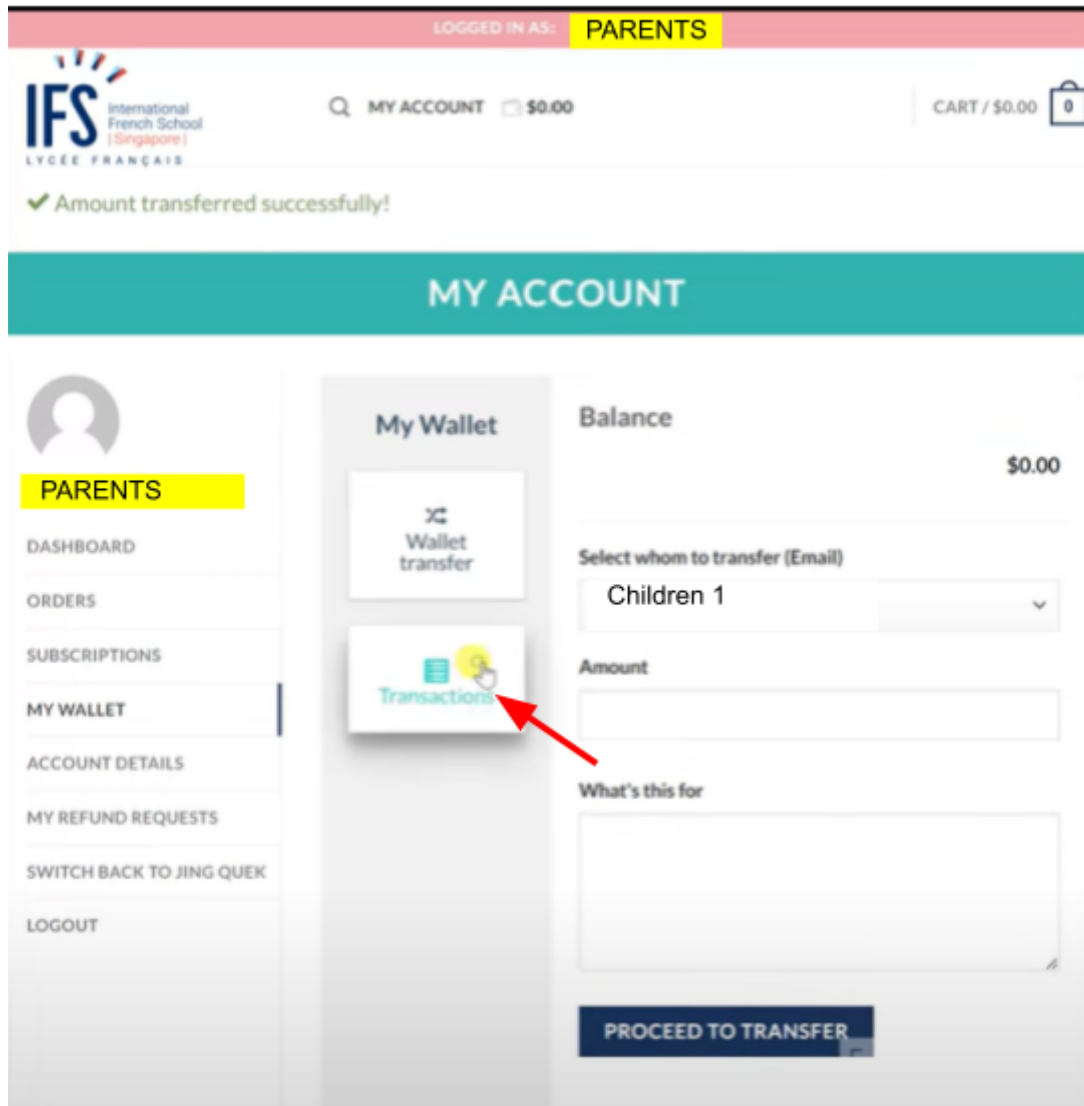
LOGGED IN AS: PARENTS

IFS International French School | Singapore | LYCÉE FRANÇAIS

MY ACCOUNT $0.00

CART / $0.00 0

✔ Amount transferred successfully!

MY ACCOUNT

PARENTS

DASHBOARD

ORDERS

SUBSCRIPTIONS

MY WALLET

ACCOUNT DETAILS

MY REFUND REQUESTS

SWITCH BACK TO JING QUEK

LOGOUT

My Wallet

Wallet transfer

Transactions

Balance

$0.00

Select whom to transfer (Email)

Children 1

Amount

What's this for

PROCEED TO TRANSFER